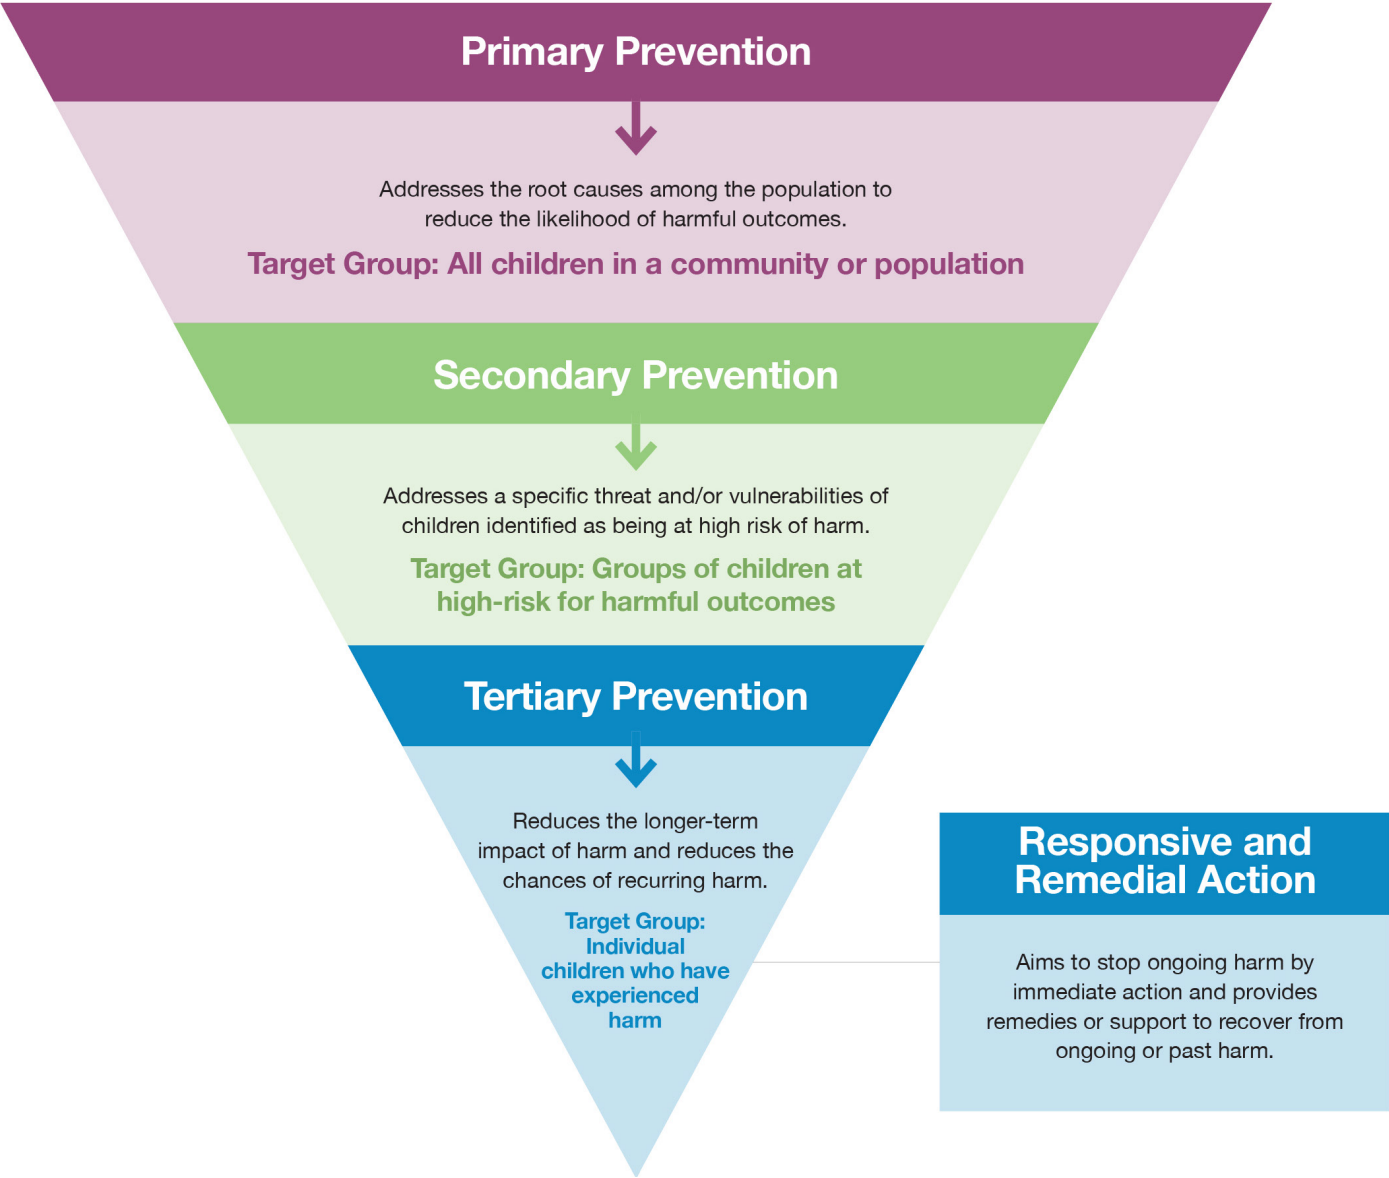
Primary Prevention

Addresses the root causes among the population to reduce the likelihood of harmful outcomes.

Target Group: All children in a community or population

Secondary Prevention

Addresses a specific threat and/or vulnerabilities of children identified as being at high risk of harm.

Target Group: Groups of children at high-risk for harmful outcomes

Tertiary Prevention

Reduces the longer-term impact of harm and reduces the chances of recurring harm.

Target Group: Individual children who have experienced harm

Responsive and Remedial Action

Aims to stop ongoing harm by immediate action and provides remedies or support to recover from ongoing or past harm.